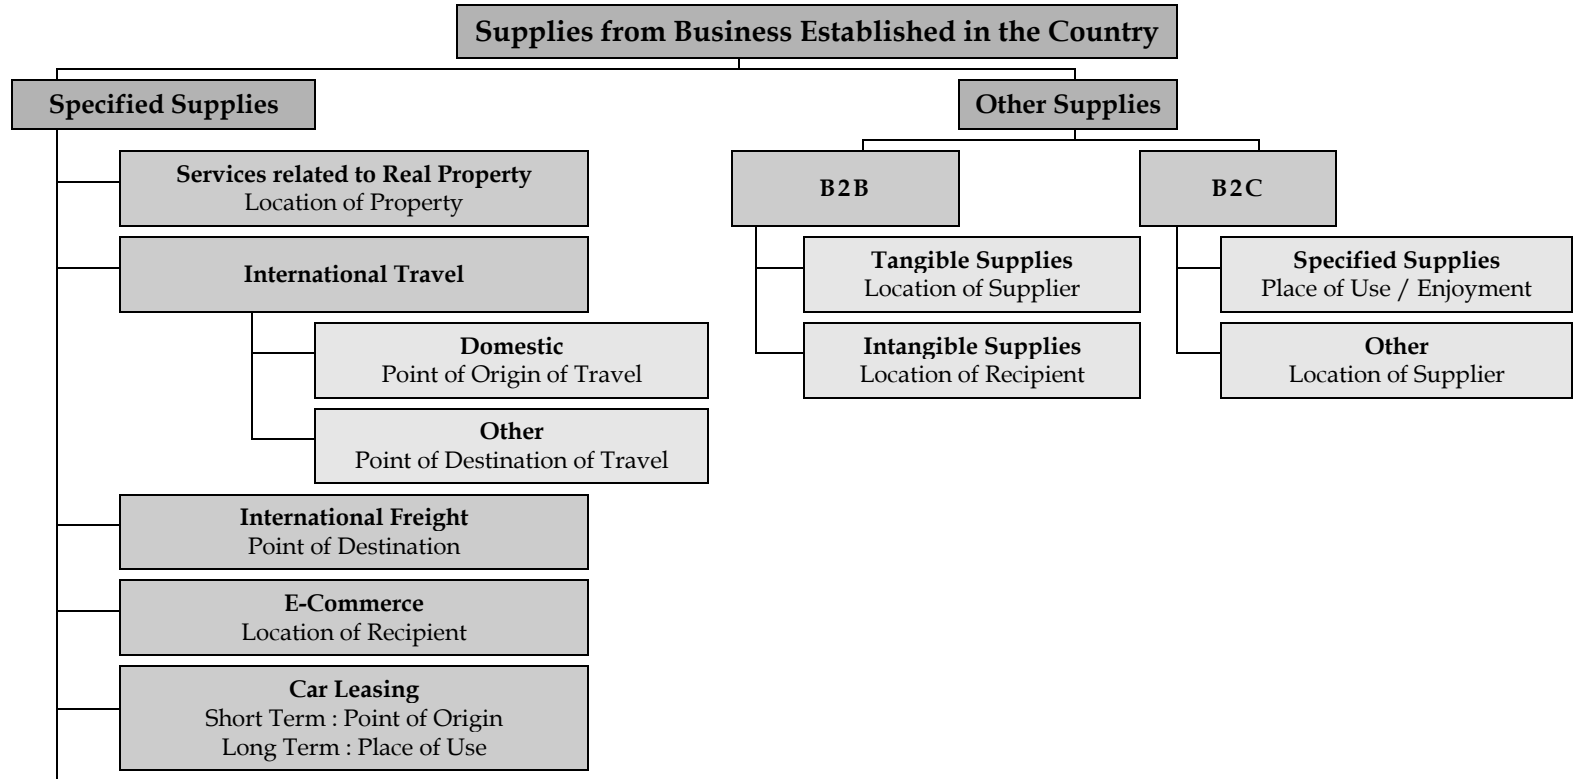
Supplies from Business Established in the Country

Specified Supplies

Services related to Real Property
Location of Property

International Travel

Domestic
Point of Origin of Travel

Other
Point of Destination of Travel

International Freight
Point of Destination

E-Commerce
Location of Recipient

Car Leasing
Short Term : Point of Origin
Long Term : Place of Use

Other Supplies

B2B

Tangible Supplies
Location of Supplier

Intangible Supplies
Location of Recipient

B2C

Specified Supplies
Place of Use / Enjoyment

Other
Location of Supplier